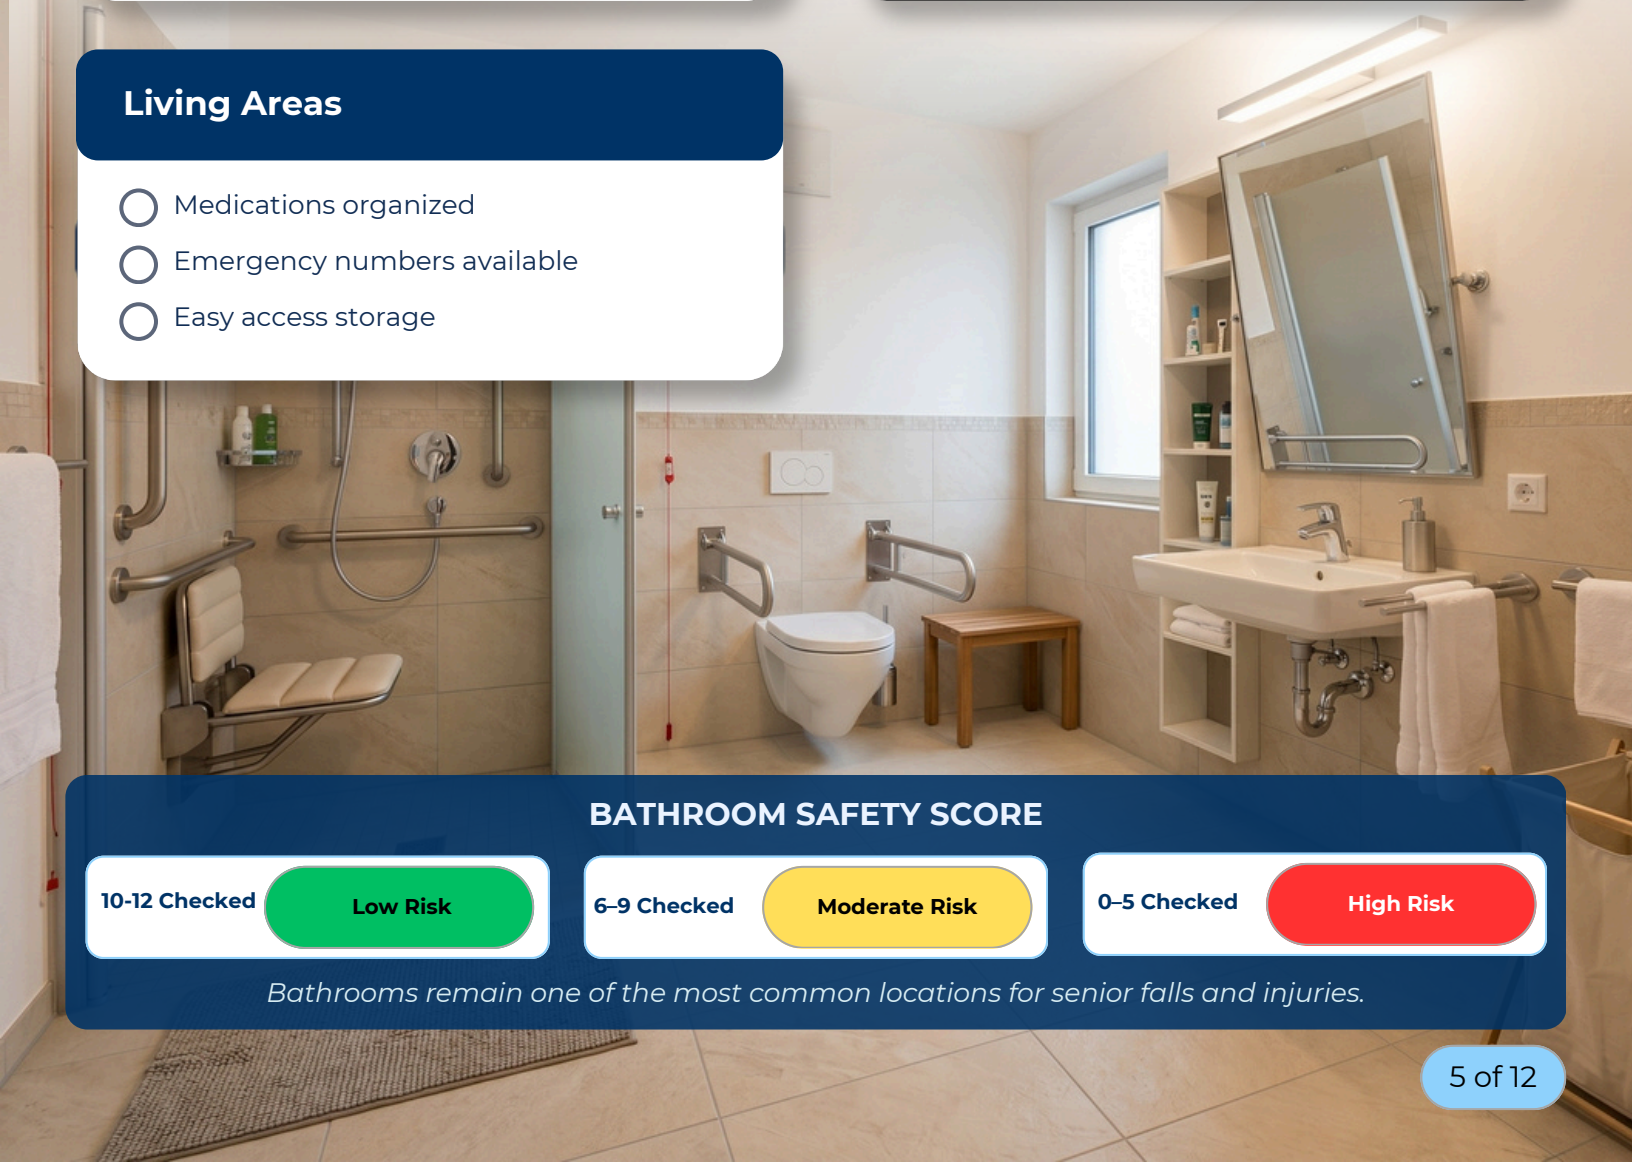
Living Areas

Medications organized
Emergency numbers available
Easy access storage

BATHROOM SAFETY SCORE

10-12 Checked Low Risk
6–9 Checked Moderate Risk
0–5 Checked High Risk

Bathrooms remain one of the most common locations for senior falls and injuries.

5 of 12